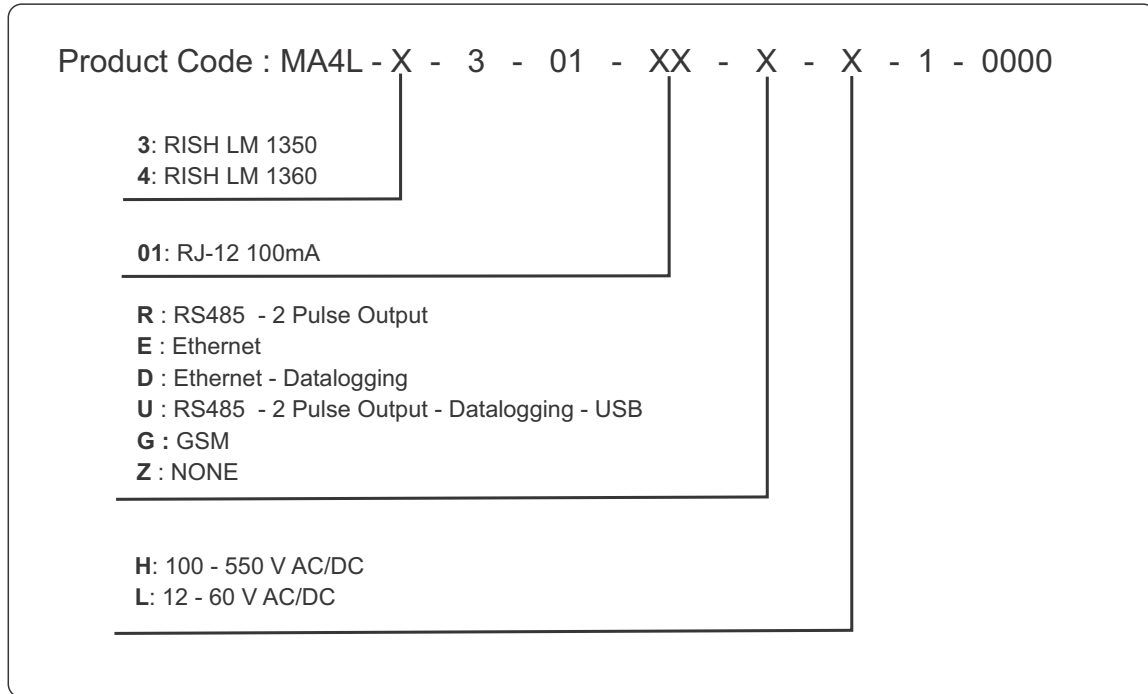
Product Code : MA4L - X - 3 - 01 - XX - X - X - 1 - 0000

**3**: RISH LM 1350
**4**: RISH LM 1360

**01**: RJ-12 100mA

**R** : RS485 - 2 Pulse Output
**E** : Ethernet
**D** : Ethernet - Datalogging
**U** : RS485 - 2 Pulse Output - Datalogging - USB
**G** : GSM
**Z** : NONE

**H**: 100 - 550 V AC/DC
**L**: 12 - 60 V AC/DC